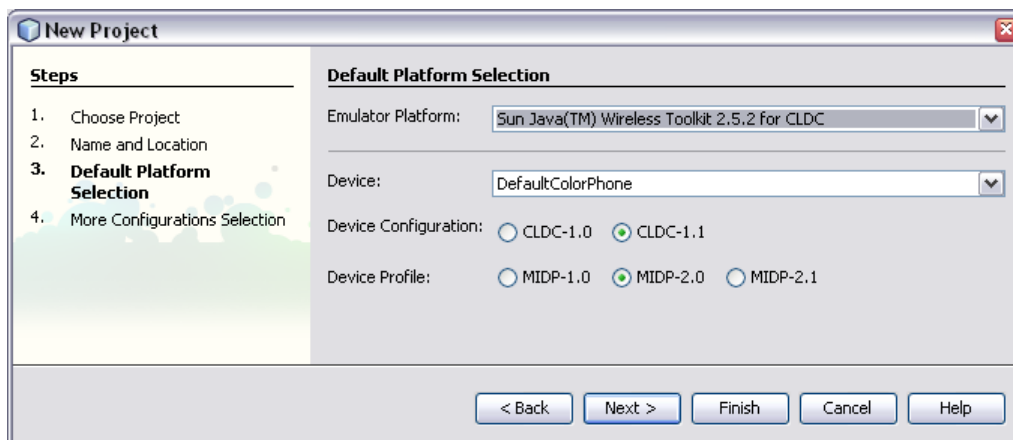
New Project

Steps

1. Choose Project
2. Name and Location
3. Default Platform Selection
4. More Configurations Selection

Default Platform Selection

Emulator Platform: Sun Java(TM) Wireless Toolkit 2.5.2 for CLDC

Device: DefaultColorPhone

Device Configuration: CLDC-1.0 CLDC-1.1

Device Profile: MIDP-1.0 MIDP-2.0 MIDP-2.1

< Back | Next > | Finish | Cancel | Help